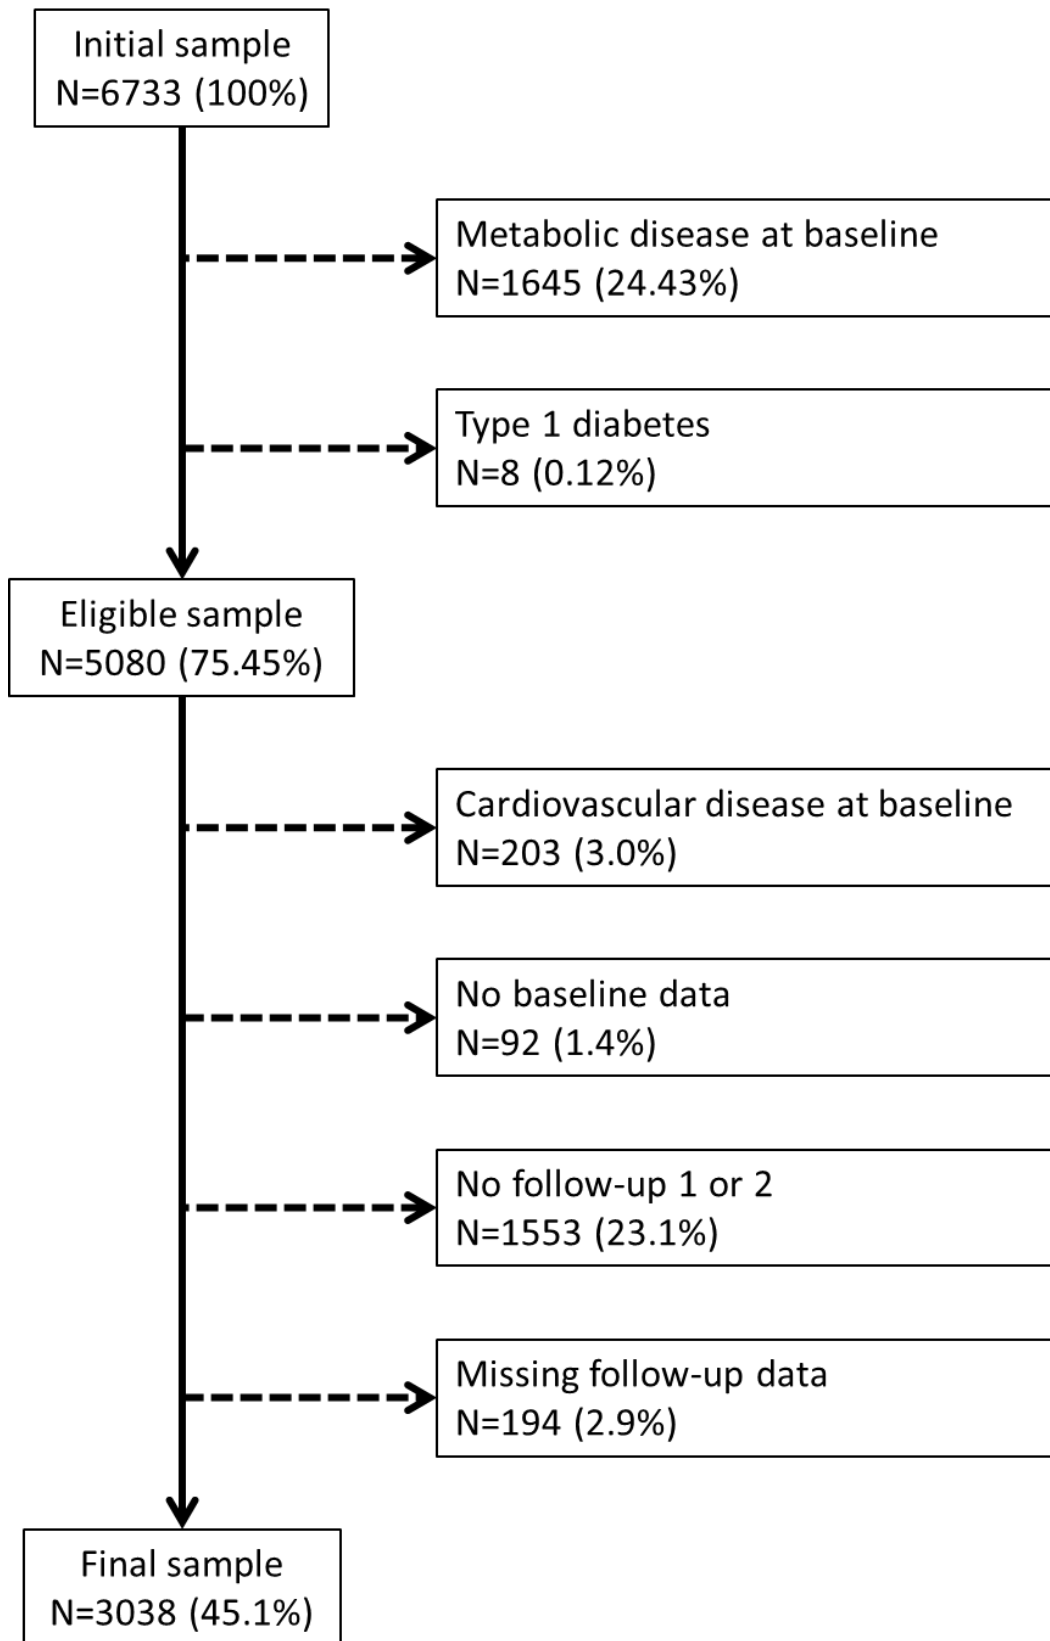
Initial sample
N=6733 (100%)

Metabolic disease at baseline
N=1645 (24.43%)

Type 1 diabetes
N=8 (0.12%)

Eligible sample
N=5080 (75.45%)

Cardiovascular disease at baseline
N=203 (3.0%)

No baseline data
N=92 (1.4%)

No follow-up 1 or 2
N=1553 (23.1%)

Missing follow-up data
N=194 (2.9%)

Final sample
N=3038 (45.1%)